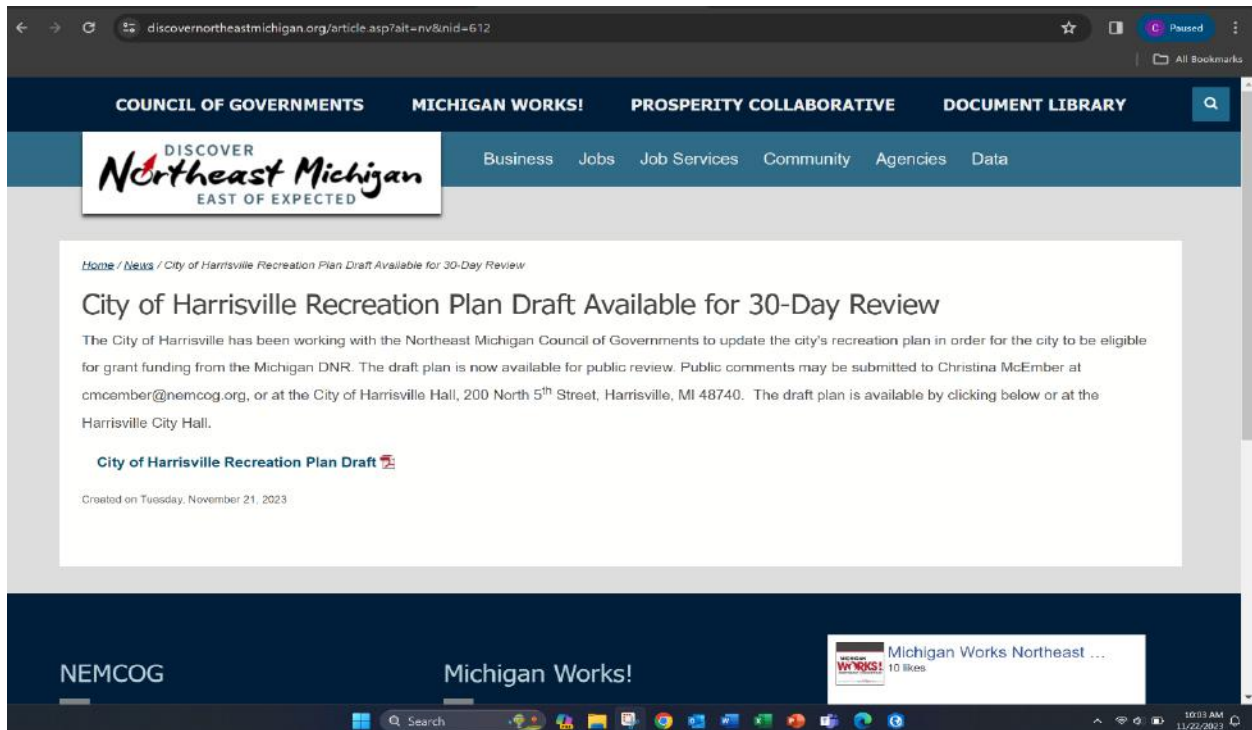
discovernortheastmichigan.org/article.asp?ait=nv&nid=612

Paused

All Bookmarks

COUNCIL OF GOVERNMENTS MICHIGAN WORKS! PROSPERITY COLLABORATIVE DOCUMENT LIBRARY

DISCOVER
Northeast Michigan
EAST OF EXPECTED

Business Jobs Job Services Community Agencies Data

Home / News / City of Harrisville Recreation Plan Draft Available for 30-Day Review

City of Harrisville Recreation Plan Draft Available for 30-Day Review

The City of Harrisville has been working with the Northeast Michigan Council of Governments to update the city's recreation plan in order for the city to be eligible for grant funding from the Michigan DNR. The draft plan is now available for public review. Public comments may be submitted to Christina McEmber at cmcember@nemcog.org, or at the City of Harrisville Hall, 200 North $5^{th}$ Street, Harrisville, MI 48740. The draft plan is available by clicking below or at the Harrisville City Hall.

City of Harrisville Recreation Plan Draft

Created on Tuesday, November 21, 2023

NEMCOG

Michigan Works!

Michigan Works Northeast ...
10 likes

Search

10:03 AM
11/22/2023